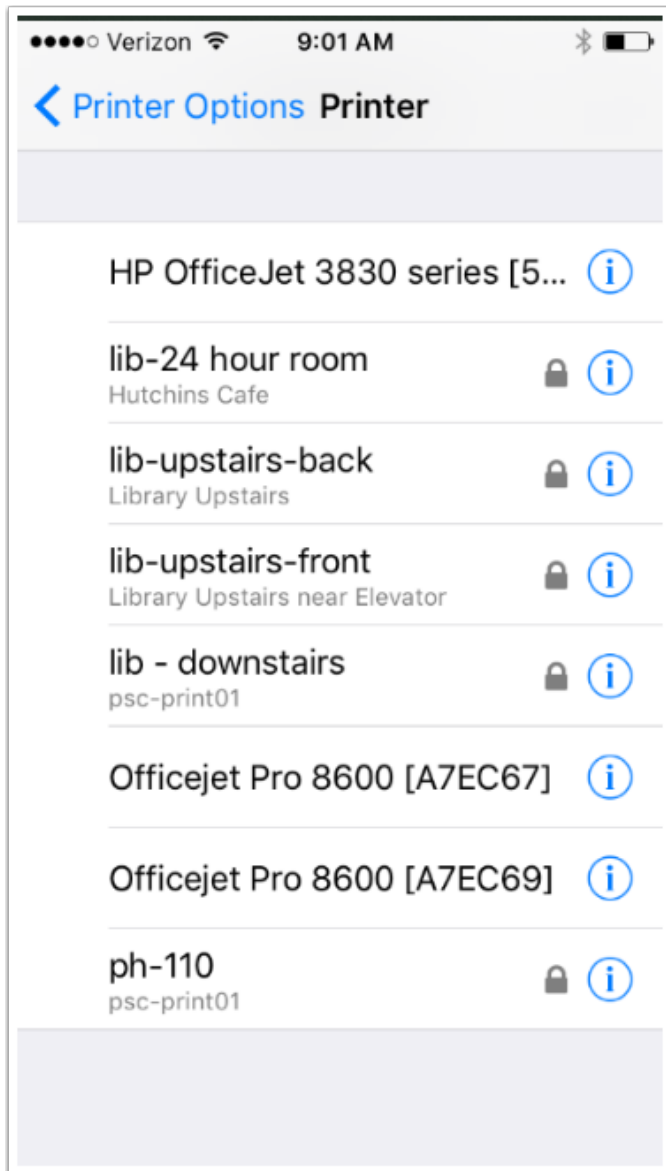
●●●●○ Verizon 9:01 AM

< Printer Options Printer

HP OfficeJet 3830 series [5...

lib-24 hour room
Hutchins Cafe

lib-upstairs-back
Library Upstairs

lib-upstairs-front
Library Upstairs near Elevator

lib - downstairs
psc-print01

Officejet Pro 8600 [A7EC67]

Officejet Pro 8600 [A7EC69]

ph-110
psc-print01